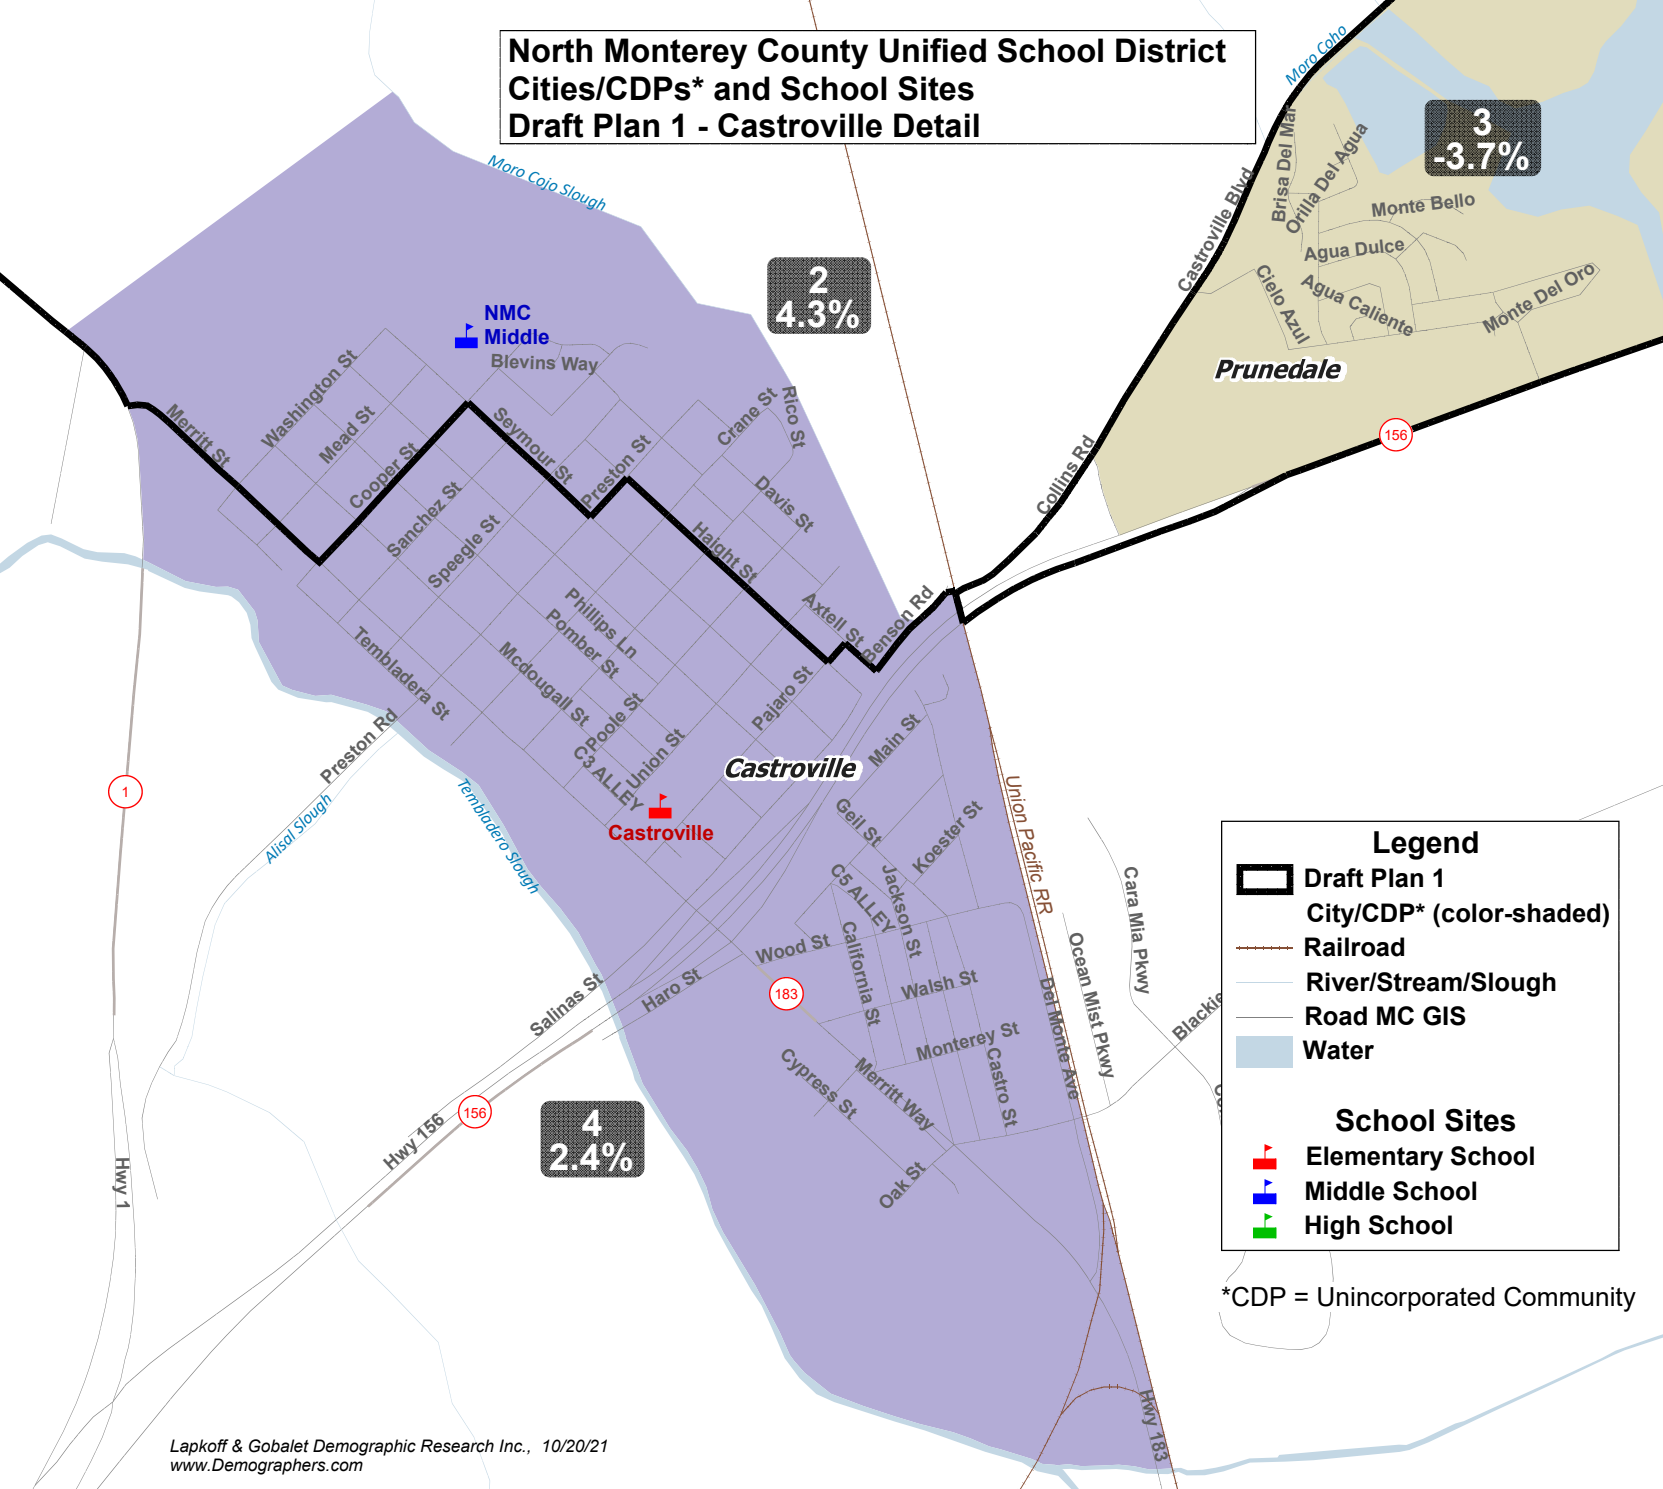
North Monterey County Unified School District
Cities/CDPs* and School Sites
Draft Plan 1 - Castroville Detail

Moro Coho
3
-3.7%
Brisa Del Mar
Orilla Del Agua
Monte Bello
Agua Dulce
Cielo Azul
Agua Caliente
Monte Del Oro
Castroville Blvd
Prunedale
156
Collins Rd

Moro Cojo Slough
2
4.3%
NMC Middle
Blevins Way
Washington St
Mead St
Merritt St
Cooper St
Sanchez St
Seymour St
Preston St
Crane St
Rico St
Davis St
Speegle St
Haight St
Axtell St
Benson Rd
Phillips Ln
Pomber St
Tembladera St
Mcdougall St
Poole St
C3 ALLEY
Union St
Pajaro St
Main St
Castroville
Castroville
Geil St
Koester St
Preston Rd
Alisal Slough
Tembladero Slough
1
Union Pacific RR
Cara Mia Pkwy
Ocean Mist Pkwy
Del Monte Ave
Blackie
C5 ALLEY
Jackson St
California St
Wood St
Walsh St
183
Salinas St
Haro St
Monterey St
Castro St
Cypress St
Merritt Way
Oak St
Hwy 156
156
4
2.4%
Hwy 1
Hwy 183

Legend
Draft Plan 1
City/CDP* (color-shaded)
Railroad
River/Stream/Slough
Road MC GIS
Water
School Sites
Elementary School
Middle School
High School

*CDP = Unincorporated Community

Lapkoff & Gobalet Demographic Research Inc., 10/20/21
www.Demographers.com